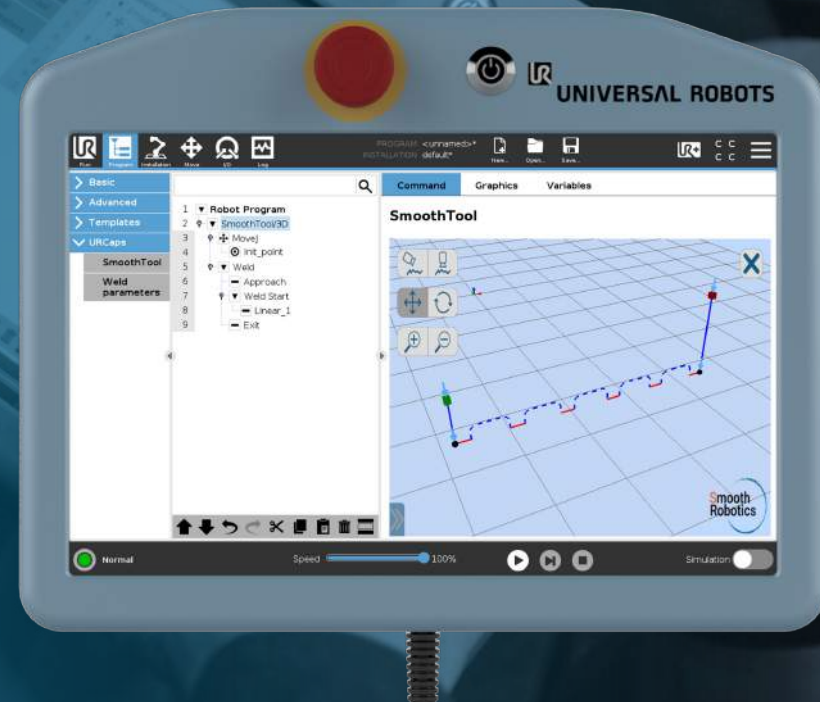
UNIVERSAL ROBOTS

Run Program Installation Move I/O Log

PROGRAM <unnamed>*
INSTALLATION default*

New... Open... Save...

Basic
Advanced
Templates
URCaps
SmoothTool
Weld parameters

1 Robot Program
2 SmoothTool3D
3 MoveJ
4 Init_point
5 Weld
6 Approach
7 Weld Start
8 Linear_1
9 Exit

Command Graphics Variables

SmoothTool

Smooth Robotics

Normal

Speed 100%

Simulation